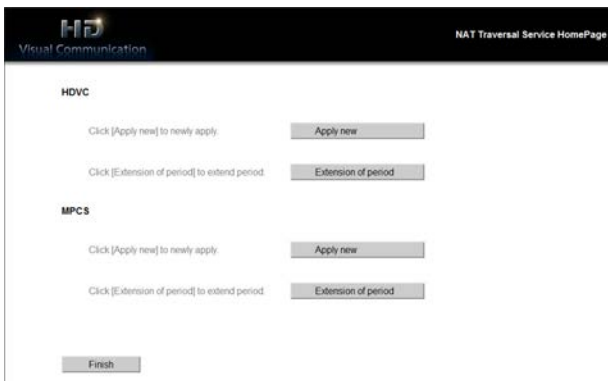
HD
Visual Communication

NAT Traversal Service HomePage

HDVC

Click [Apply new] to newly apply.

Apply new

Click [Extension of period] to extend period.

Extension of period

MPCS

Click [Apply new] to newly apply.

Apply new

Click [Extension of period] to extend period.

Extension of period

Finish